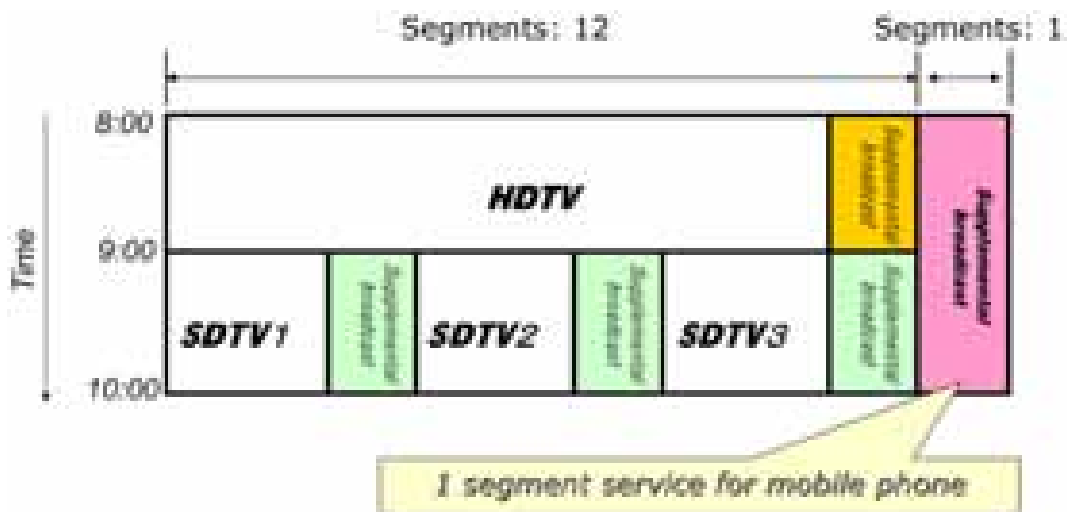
Segments: 12

Segments: 1

Time

8:00

9:00

10:00

HDTV

Supplemental broadcast

Supplemental broadcast

SDTV1

Supplemental broadcast

SDTV2

Supplemental broadcast

SDTV3

Supplemental broadcast

1 segment service for mobile phone